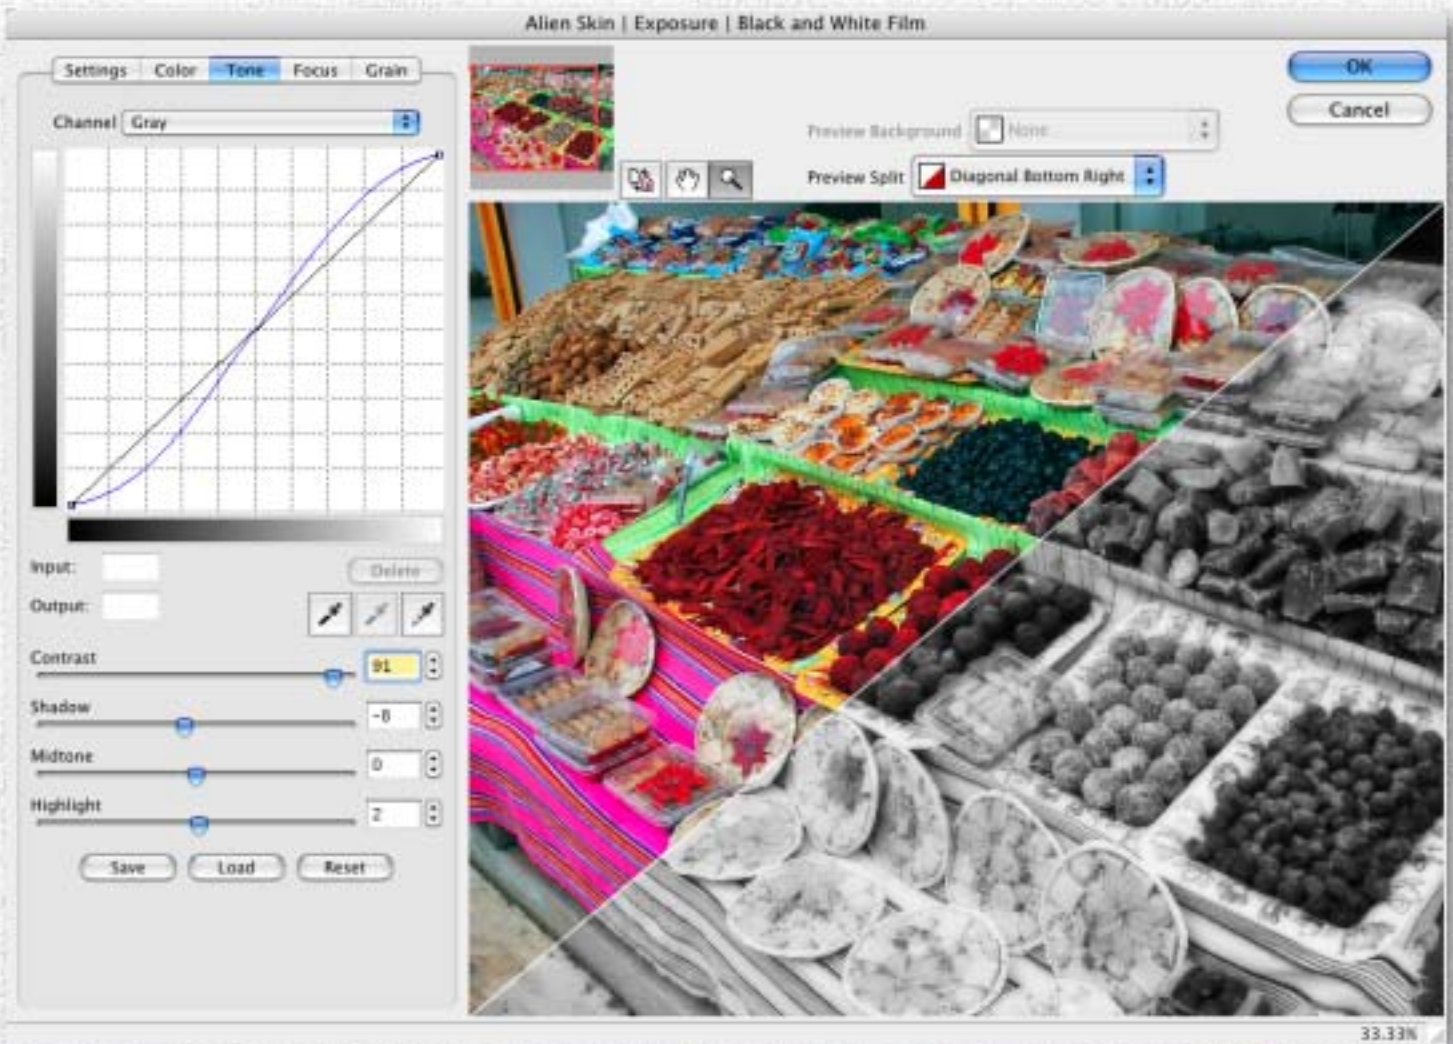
Alien Skin | Exposure | Black and White Film

Settings
Color
Tone
Focus
Grain

Channel Gray

Input:
Output:
Delete

Contrast 91
Shadow -8
Midtone 0
Highlight 2

Save
Load
Reset

OK
Cancel

Preview Background None
Preview Split Diagonal Bottom Right

33.33%